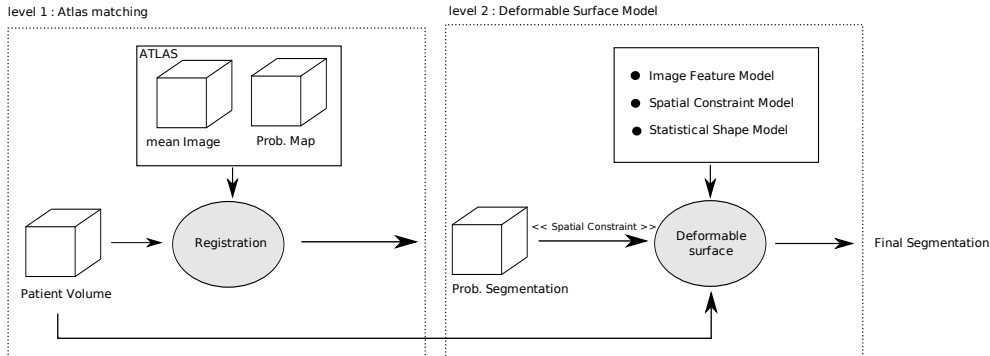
level 1 : Atlas matching

ATLAS

mean Image

Prob. Map

Registration

Patient Volume

level 2 : Deformable Surface Model

Image Feature Model

Spatial Constraint Model

Statistical Shape Model

<< Spatial Constraint >>

Deformable surface

Prob. Segmentation

Final Segmentation